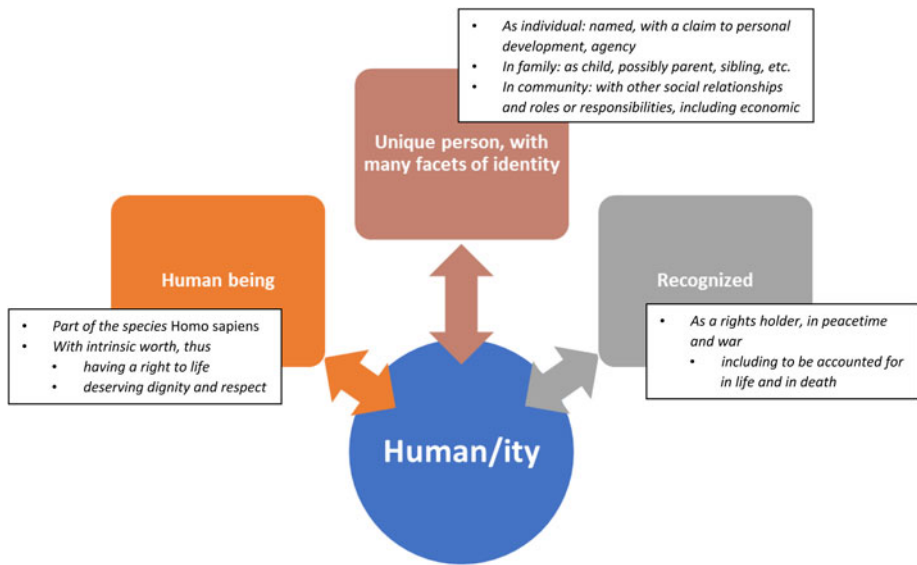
• As individual: named, with a claim to personal development, agency
• In family: as child, possibly parent, sibling, etc.
• In community: with other social relationships and roles or responsibilities, including economic

Unique person, with many facets of identity

Human being

• Part of the species Homo sapiens
• With intrinsic worth, thus
  • having a right to life
  • deserving dignity and respect

Recognized

• As a rights holder, in peacetime and war
  • including to be accounted for in life and in death

Human/ity